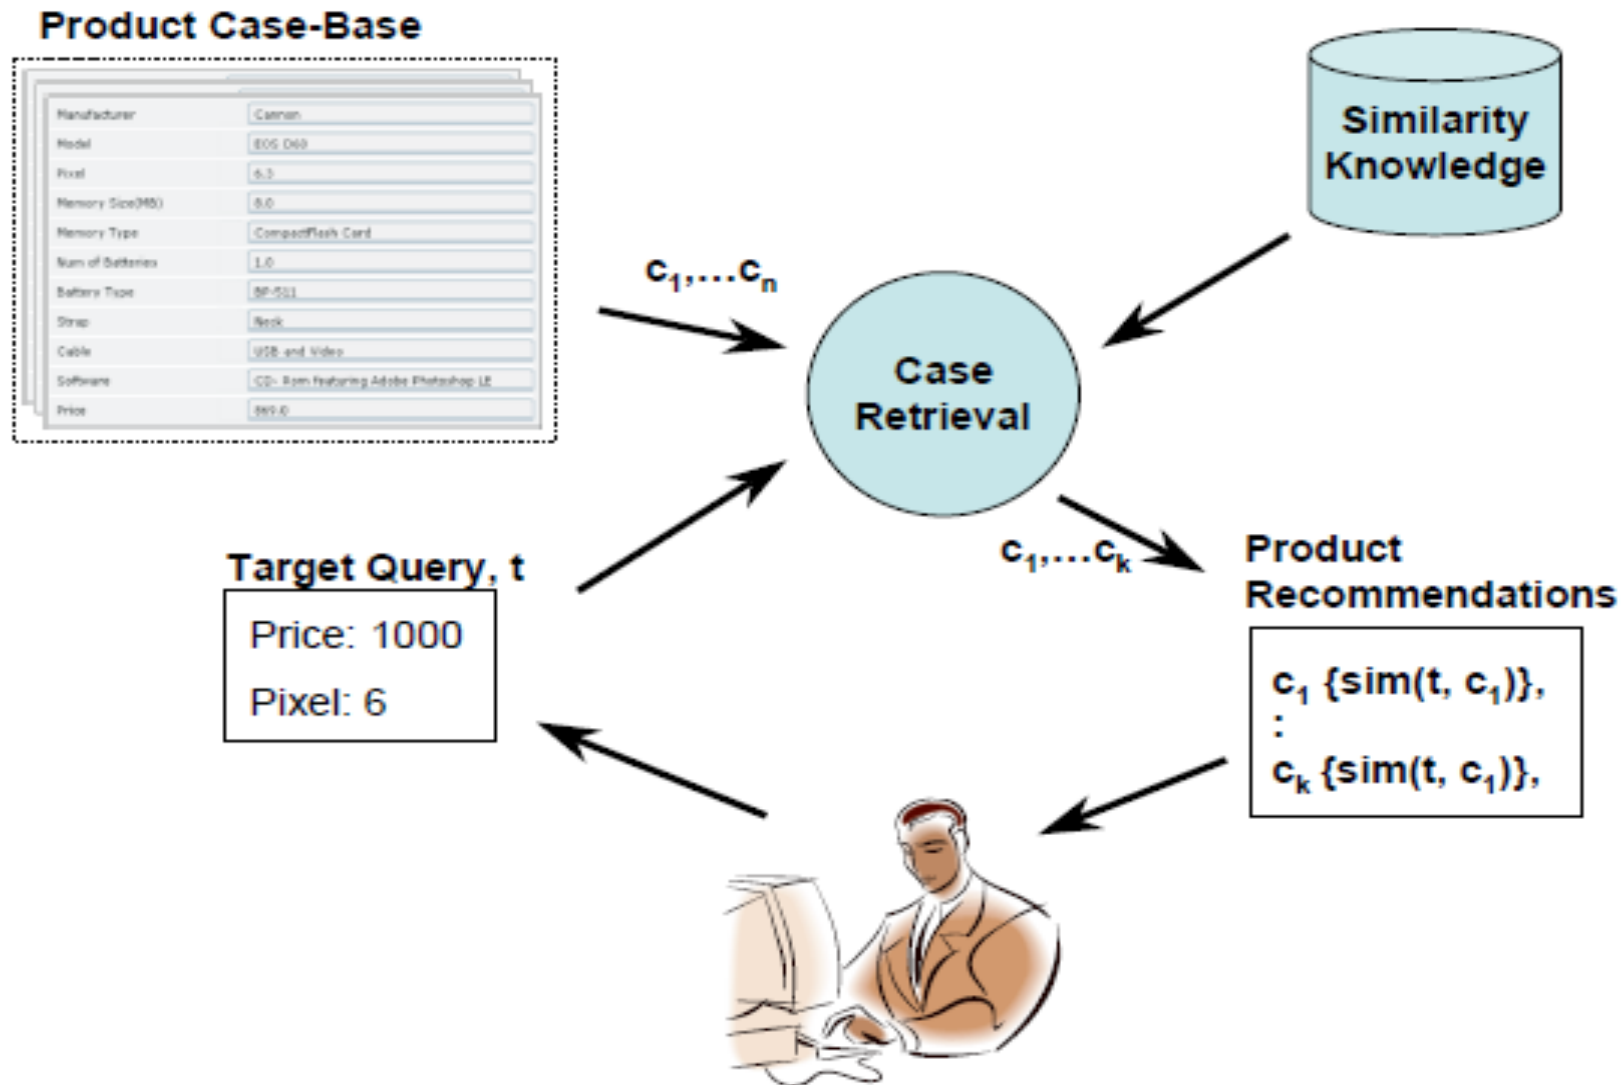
Product Case-Base

| | |
|---|---|
| Manufacturer | Cannon |
| Model | EOS D60 |
| Pixel | 6.3 |
| Memory Size(MB) | 8.0 |
| Memory Type | CompactFlash Card |
| Num of Batteries | 1.0 |
| Battery Type | BP-511 |
| Strap | Neck |
| Cable | USB and Video |
| Software | CD- Rom featuring Adobe Photoshop LE |
| Price | 869.0 |

Similarity Knowledge

$c_1,\ldots c_n$

Case Retrieval

$c_1,\ldots c_k$

Target Query, t

Price: 1000

Pixel: 6

Product Recommendations

$c_1$ {sim(t, $c_1$)},
:
$c_k$ {sim(t, $c_1$)},